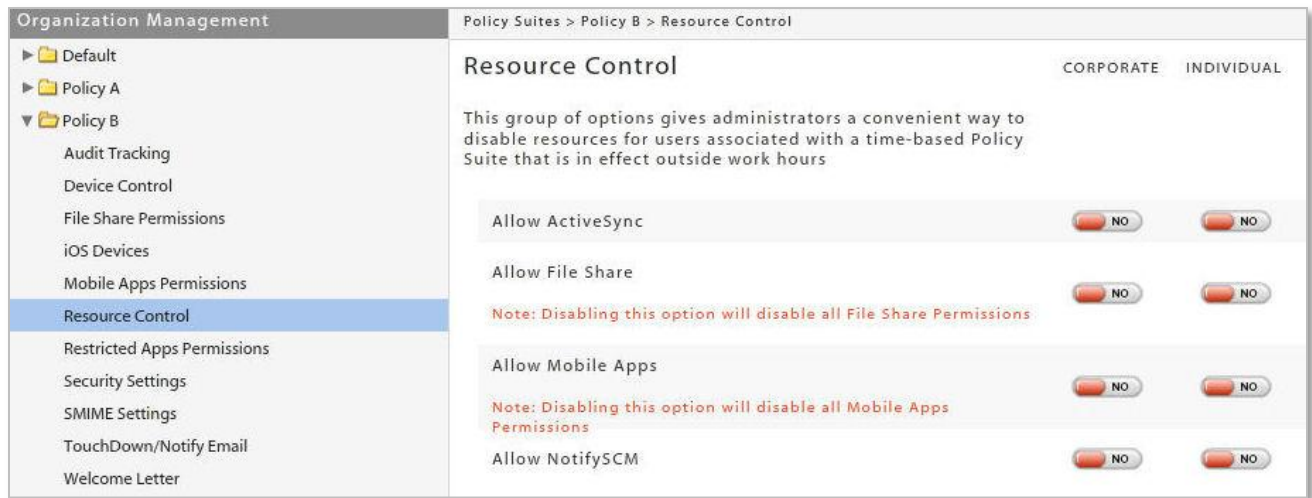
Organization Management

Default
Policy A
Policy B
Audit Tracking
Device Control
File Share Permissions
iOS Devices
Mobile Apps Permissions
Resource Control
Restricted Apps Permissions
Security Settings
SMIME Settings
TouchDown/Notify Email
Welcome Letter

Policy Suites > Policy B > Resource Control

Resource Control

CORPORATE INDIVIDUAL

This group of options gives administrators a convenient way to disable resources for users associated with a time-based Policy Suite that is in effect outside work hours

Allow ActiveSync NO NO

Allow File Share NO NO
Note: Disabling this option will disable all File Share Permissions

Allow Mobile Apps NO NO
Note: Disabling this option will disable all Mobile Apps Permissions

Allow NotifySCM NO NO